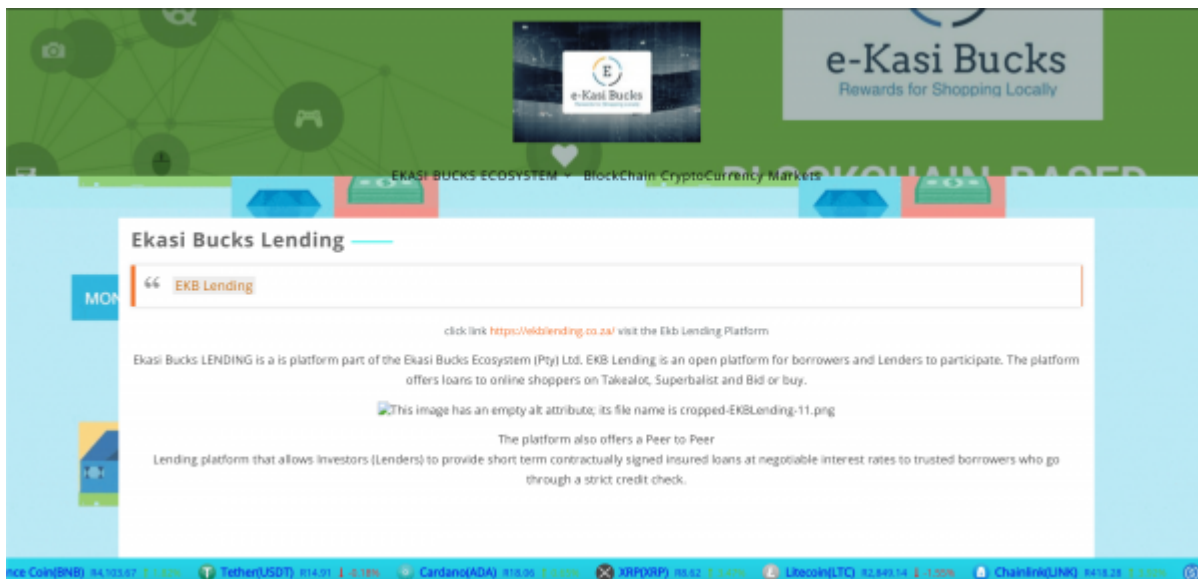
e-Kasi Bucks

e-Kasi Bucks
Rewards for Shopping Locally

EKASI BUCKS ECOSYSTEM BlockChain CryptoCurrency Markets

BLOCKCHAIN BASED

MON

Ekasi Bucks Lending

EKB Lending

click link https://ekblending.co.za/ visit the Ekb Lending Platform

Ekasi Bucks LENDING is a is platform part of the Ekasi Bucks Ecosystem (Pty) Ltd. EKB Lending is an open platform for borrowers and Lenders to participate. The platform offers loans to online shoppers on Takealot, Superbalist and Bid or buy.

This image has an empty alt attribute; its file name is cropped-EKBLending-11.png

The platform also offers a Peer to Peer
Lending platform that allows Investors (Lenders) to provide short term contractually signed insured loans at negotiable interest rates to trusted borrowers who go through a strict credit check.

nce Coin(BNB) R4,103.67 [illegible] Tether(USDT) R14.91 -0.18% Cardano(ADA) R18.06 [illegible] XRP(XRP) R8.62 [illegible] Litecoin(LTC) R2,849.14 -1.55% Chainlink(LINK) R418.28 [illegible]